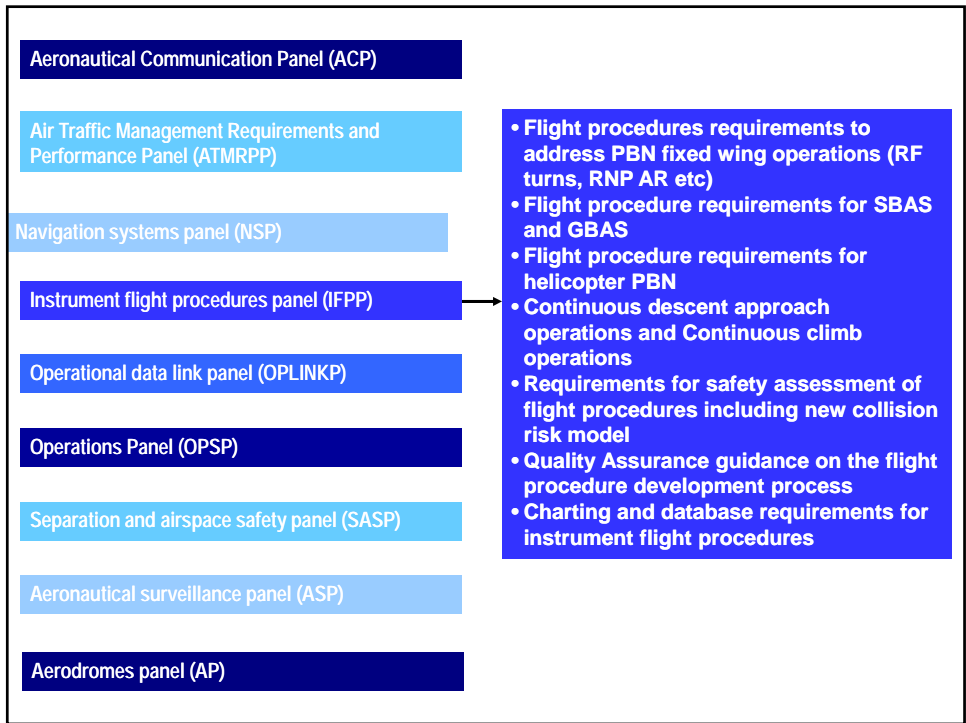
Aeronautical Communication Panel (ACP)

Air Traffic Management Requirements and Performance Panel (ATMRPP)

Navigation systems panel (NSP)

Instrument flight procedures panel (IFPP)

Operational data link panel (OPLINKP)

Operations Panel (OPSP)

Separation and airspace safety panel (SASP)

Aeronautical surveillance panel (ASP)

Aerodromes panel (AP)

• Flight procedures requirements to address PBN fixed wing operations (RF turns, RNP AR etc)
• Flight procedure requirements for SBAS and GBAS
• Flight procedure requirements for helicopter PBN
• Continuous descent approach operations and Continuous climb operations
• Requirements for safety assessment of flight procedures including new collision risk model
• Quality Assurance guidance on the flight procedure development process
• Charting and database requirements for instrument flight procedures